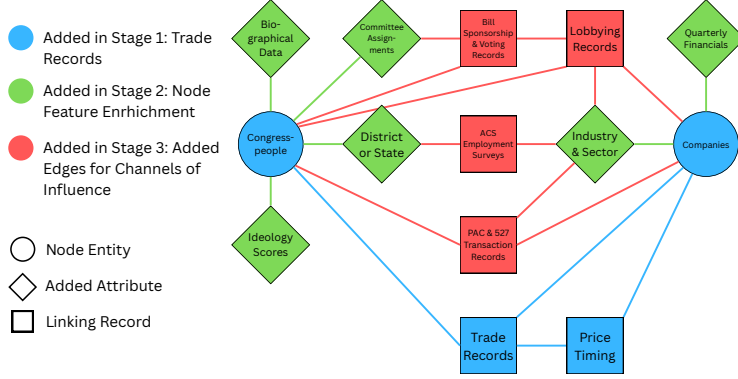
Added in Stage 1: Trade Records

Added in Stage 2: Node Feature Enrhichment

Added in Stage 3: Added Edges for Channels of Influence

Node Entity

Added Attribute

Linking Record

Biographical Data

Committee Assignments

Bill Sponsorship & Voting Records

Lobbying Records

Quarterly Financials

Congresspeople

District or State

ACS Employment Surveys

Industry & Sector

Companies

Ideology Scores

PAC & 527 Transaction Records

Trade Records

Price Timing